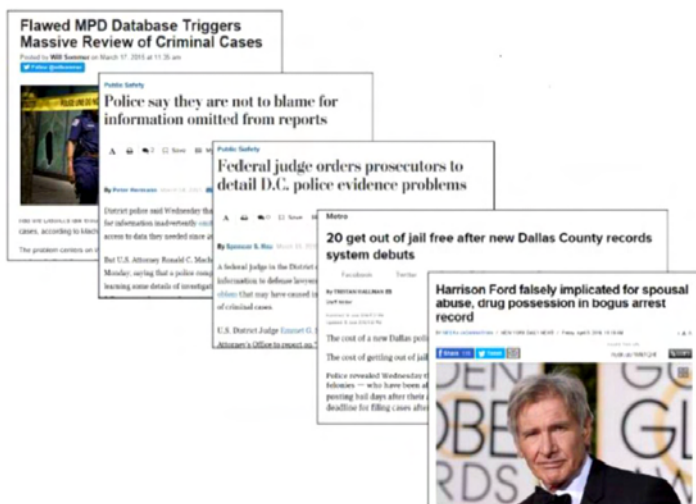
Flawed MPD Database Triggers Massive Review of Criminal Cases

Posted by Will Sommer on March 17, 2015 at 11:35 am

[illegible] cases, according to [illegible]

The problem centers on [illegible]

Public Safety

Police say they are not to blame for information omitted from reports

By Peter Hermann

District police said Wednesday that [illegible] for information inadvertently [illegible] access to data they needed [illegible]

But U.S. Attorney Ronald C. Machen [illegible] Monday, saying that a police comp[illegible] learning some details of investigat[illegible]

Public Safety

Federal judge orders prosecutors to detail D.C. police evidence problems

By Spencer S. Hsu

A federal judge in the District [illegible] information to defense lawyers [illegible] that may have caused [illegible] of criminal cases.

U.S. District Judge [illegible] Attorney's Office to report on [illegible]

Metro

20 get out of jail free after new Dallas County records system debuts

Facebook Twitter

By TRISTAN HALLMAN

The cost of a new Dallas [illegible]

The cost of getting out of jail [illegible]

Police revealed Wednesday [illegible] felonies — who have been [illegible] posting bail days after their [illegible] deadline for filing cases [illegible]

Harrison Ford falsely implicated for spousal abuse, drug possession in bogus arrest record

Share Tweet